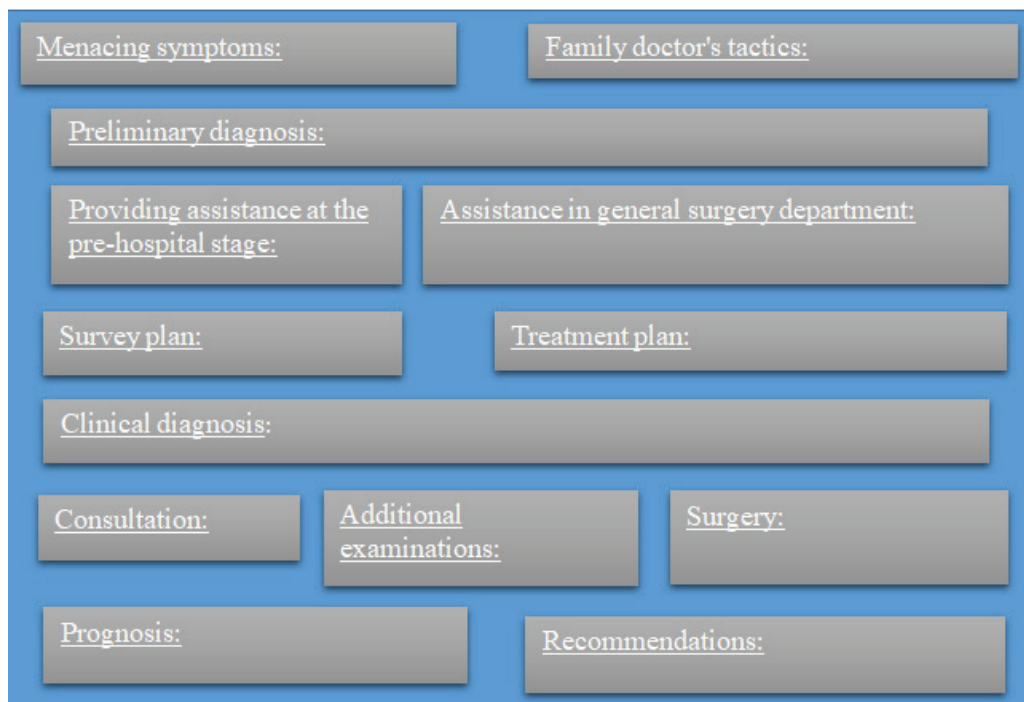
Menacing symptoms:

Family doctor's tactics:

Preliminary diagnosis:

Providing assistance at the pre-hospital stage:

Assistance in general surgery department:

Survey plan:

Treatment plan:

Clinical diagnosis:

Consultation:

Additional examinations:

Surgery:

Prognosis:

Recommendations: